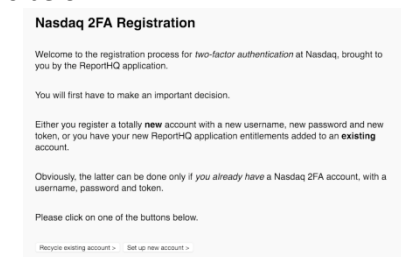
Nasdaq 2FA Registration

Welcome to the registration process for two-factor authentication at Nasdaq, brought to you by the ReportHQ application.

You will first have to make an important decision.

Either you register a totally new account with a new username, new password and new token, or you have your new ReportHQ application entitlements added to an existing account.

Obviously, the latter can be done only if you already have a Nasdaq 2FA account, with a username, password and token.

Please click on one of the buttons below.

Recycle existing account > Set up new account >